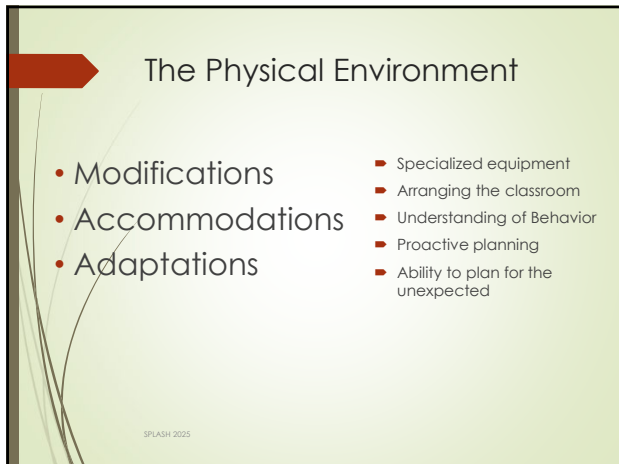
The Physical Environment

• Modifications
• Accommodations
• Adaptations

- Specialized equipment
- Arranging the classroom
- Understanding of Behavior
- Proactive planning
- Ability to plan for the unexpected

SPLASH 2025